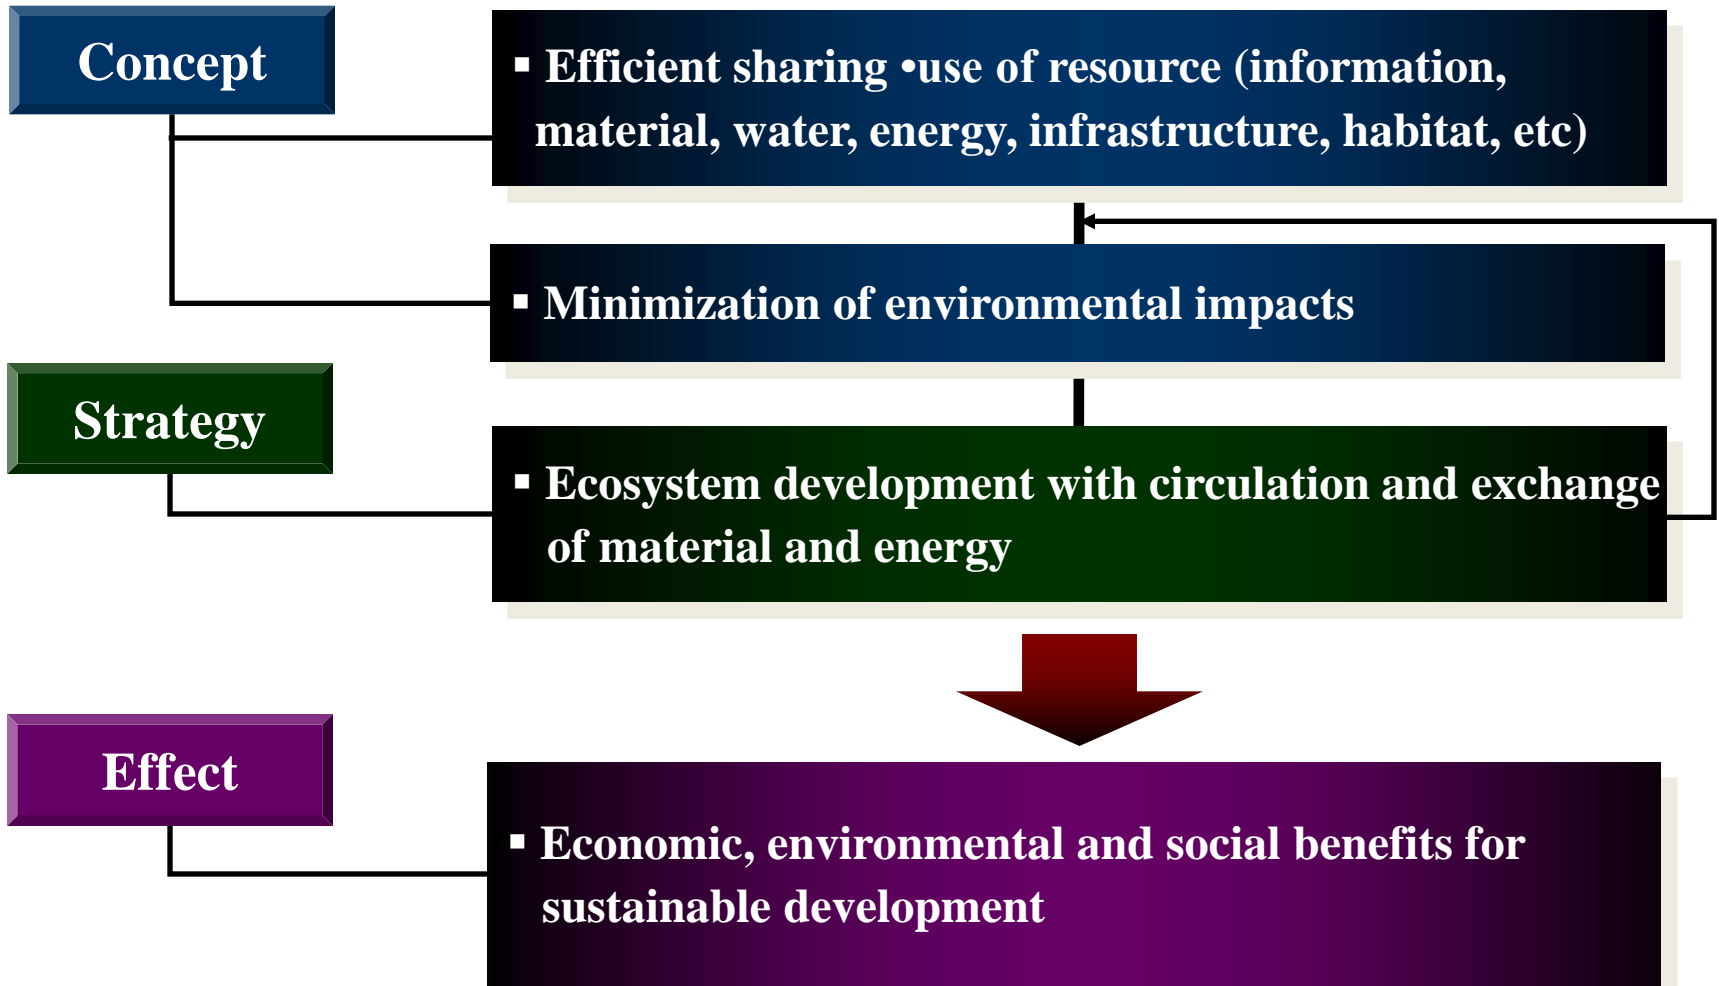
Concept

▪ Efficient sharing •use of resource (information, material, water, energy, infrastructure, habitat, etc)

▪ Minimization of environmental impacts

Strategy

▪ Ecosystem development with circulation and exchange of material and energy

Effect

▪ Economic, environmental and social benefits for sustainable development